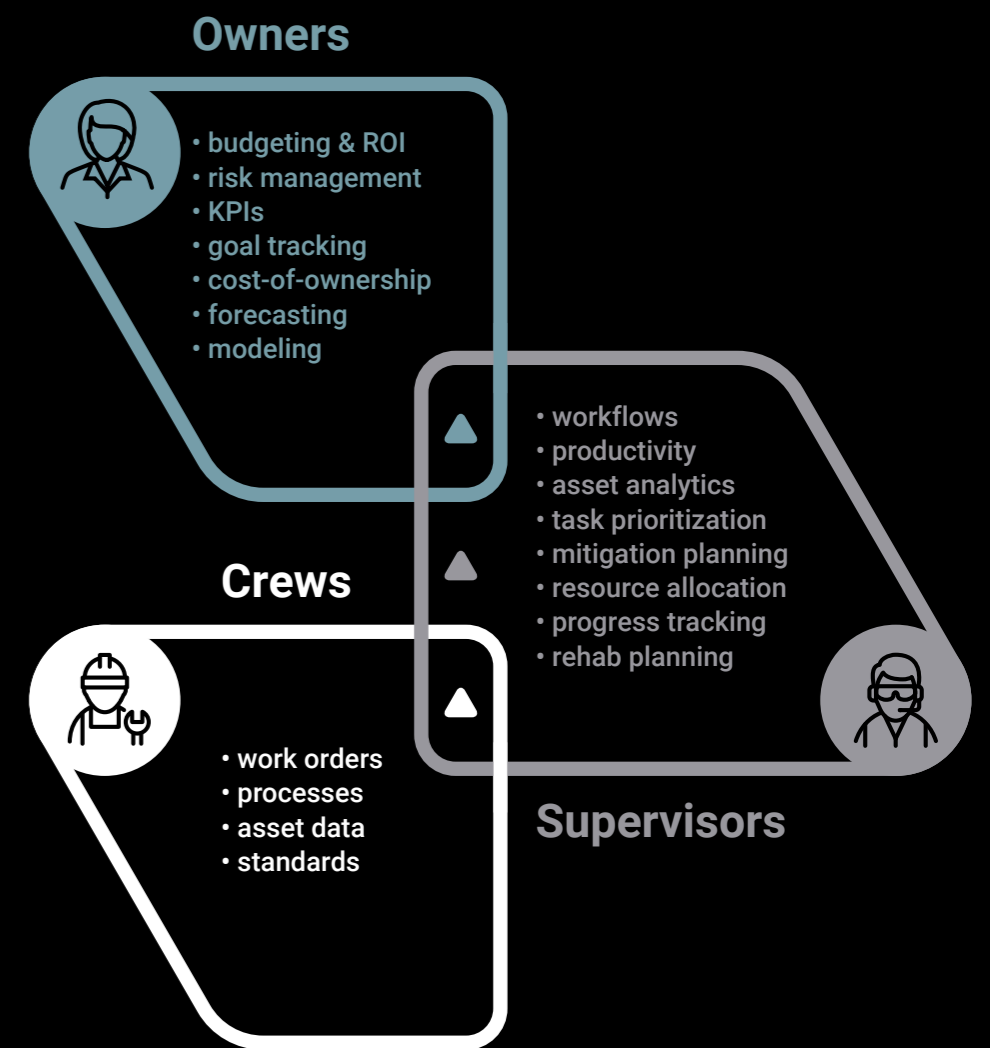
Owners

• budgeting & ROI
• risk management
• KPIs
• goal tracking
• cost-of-ownership
• forecasting
• modeling

• workflows
• productivity
• asset analytics
• task prioritization
• mitigation planning
• resource allocation
• progress tracking
• rehab planning

Crews

• work orders
• processes
• asset data
• standards

Supervisors